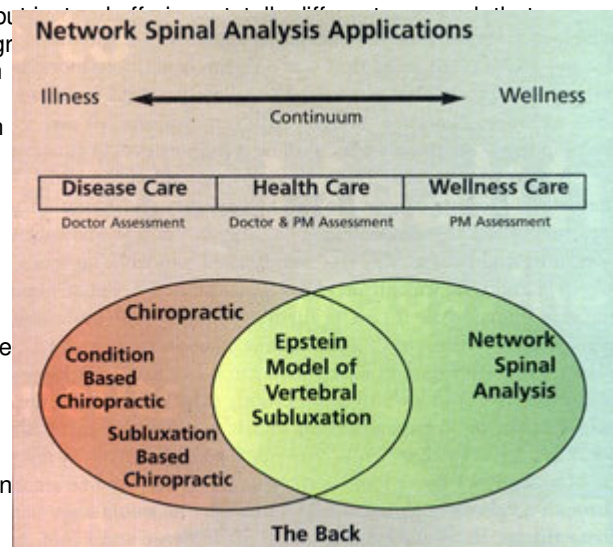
Network Spinal Analysis Applications

Illness Wellness

Continuum

| Disease Care | Health Care | Wellness Care |
|---|---|---|
| Doctor Assessment | Doctor & PM Assessment | PM Assessment |

Chiropractic

Condition Based Chiropractic

Subluxation Based Chiropractic

Epstein Model of Vertebral Subluxation

Network Spinal Analysis

The Back